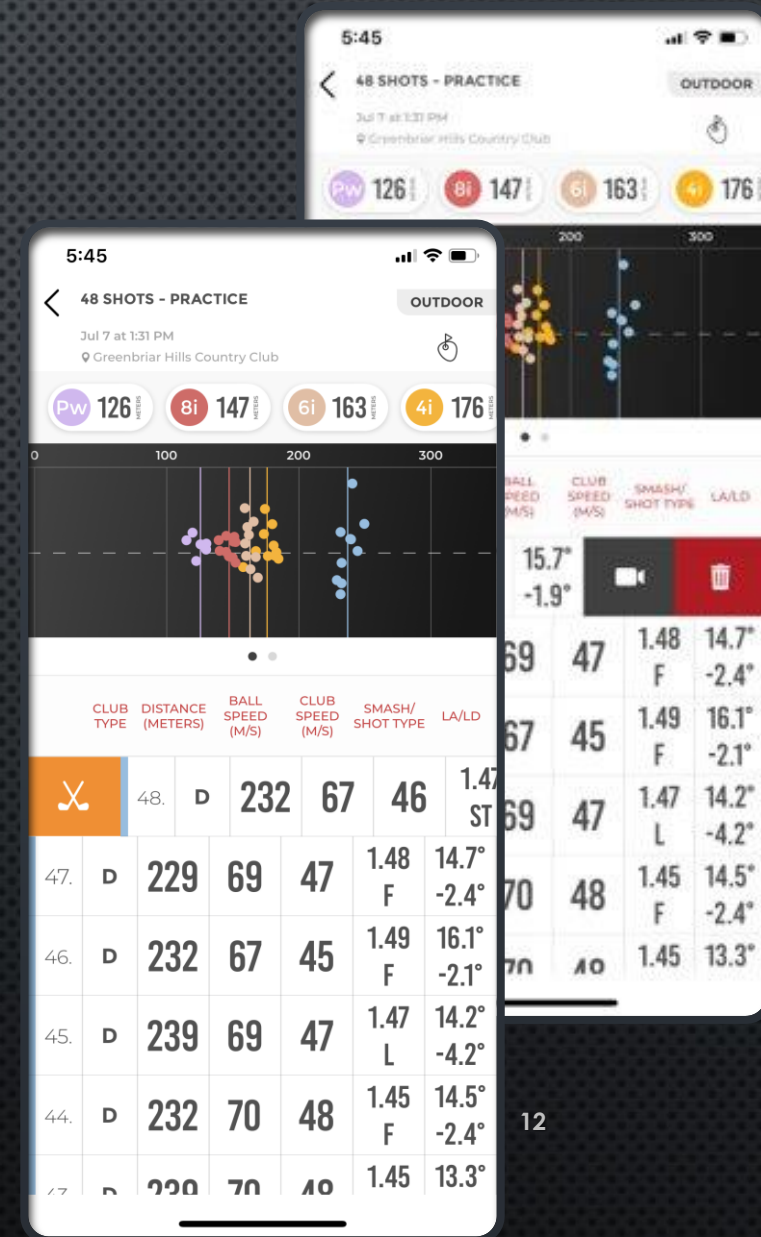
5:45

48 SHOTS - PRACTICE

OUTDOOR

Jul 7 at 1:31 PM

Greenbriar Hills Country Club

Pw 126 METERS

8i 147 METERS

6i 163 METERS

4i 176

200

300

BALL SPEED (M/S)

CLUB SPEED (M/S)

SMASH/ SHOT TYPE

LA/LD

15.7°
-1.9°

| 69 | 47 | 1.48 F | 14.7° -2.4° |
|---|---|---|---|
| 67 | 45 | 1.49 F | 16.1° -2.1° |
| 69 | 47 | 1.47 L | 14.2° -4.2° |
| 70 | 48 | 1.45 F | 14.5° -2.4° |
| 70 | 48 | 1.45 | 13.3° |

5:45

48 SHOTS - PRACTICE

OUTDOOR

Jul 7 at 1:31 PM

Greenbriar Hills Country Club

Pw 126 METERS

8i 147 METERS

6i 163 METERS

4i 176

0

100

200

300

| | CLUB TYPE | DISTANCE (METERS) | BALL SPEED (M/S) | CLUB SPEED (M/S) | SMASH/ SHOT TYPE | LA/LD |
|---|---|---|---|---|---|---|
| 48. | D | 232 | 67 | 46 | 1.47 ST | |
| 47. | D | 229 | 69 | 47 | 1.48 F | 14.7° -2.4° |
| 46. | D | 232 | 67 | 45 | 1.49 F | 16.1° -2.1° |
| 45. | D | 239 | 69 | 47 | 1.47 L | 14.2° -4.2° |
| 44. | D | 232 | 70 | 48 | 1.45 F | 14.5° -2.4° |
| 43. | D | 229 | 70 | 48 | 1.45 | 13.3° |

12